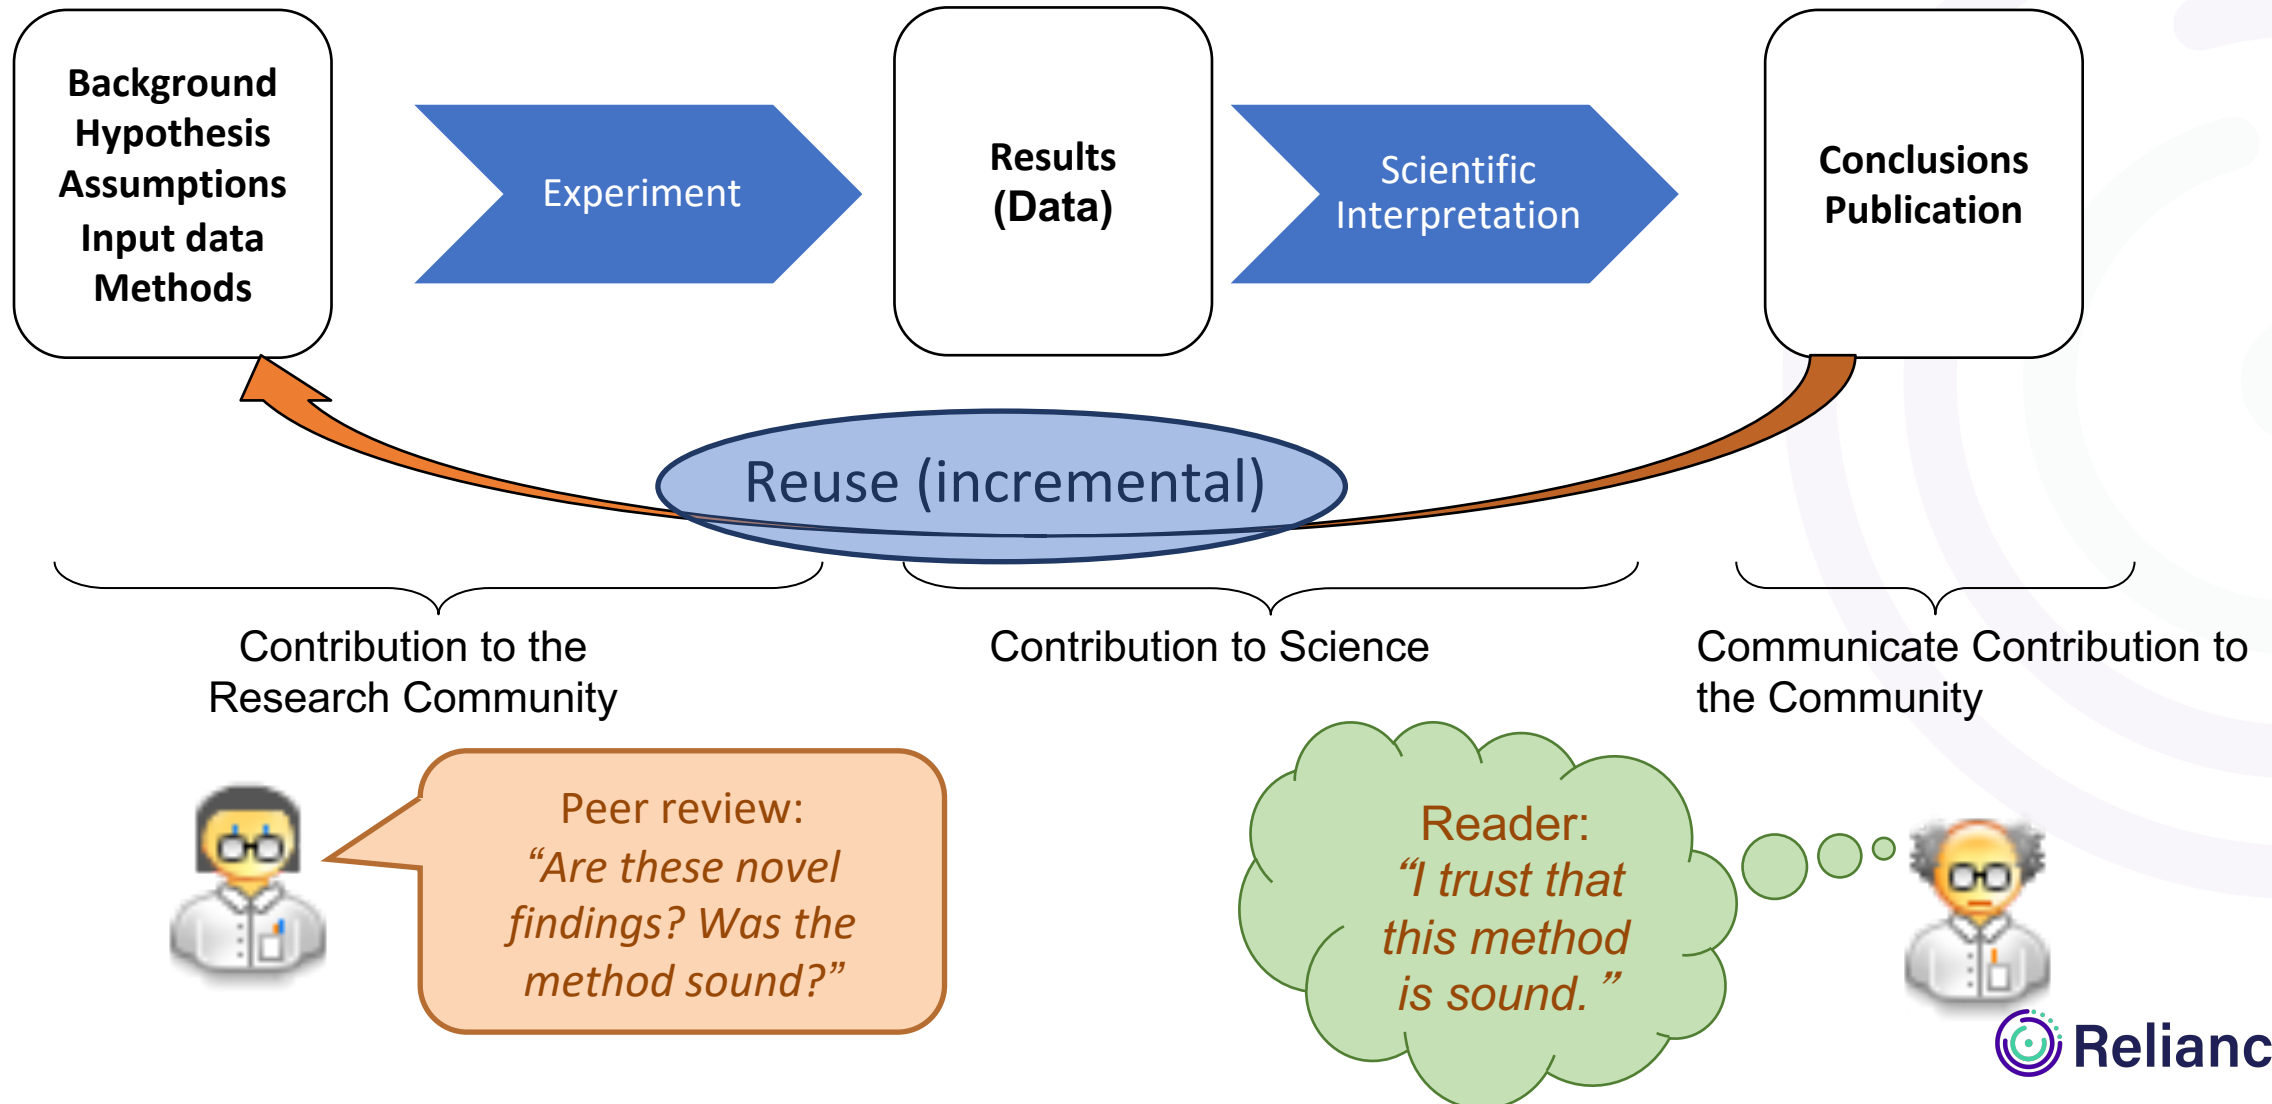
Background
Hypothesis
Assumptions
Input data
Methods

Experiment

Results
(Data)

Scientific
Interpretation

Conclusions
Publication

Reuse (incremental)

Contribution to the Research Community

Contribution to Science

Communicate Contribution to the Community

Peer review:
“Are these novel findings? Was the method sound?”

Reader:
“I trust that this method is sound. ”

Relianc